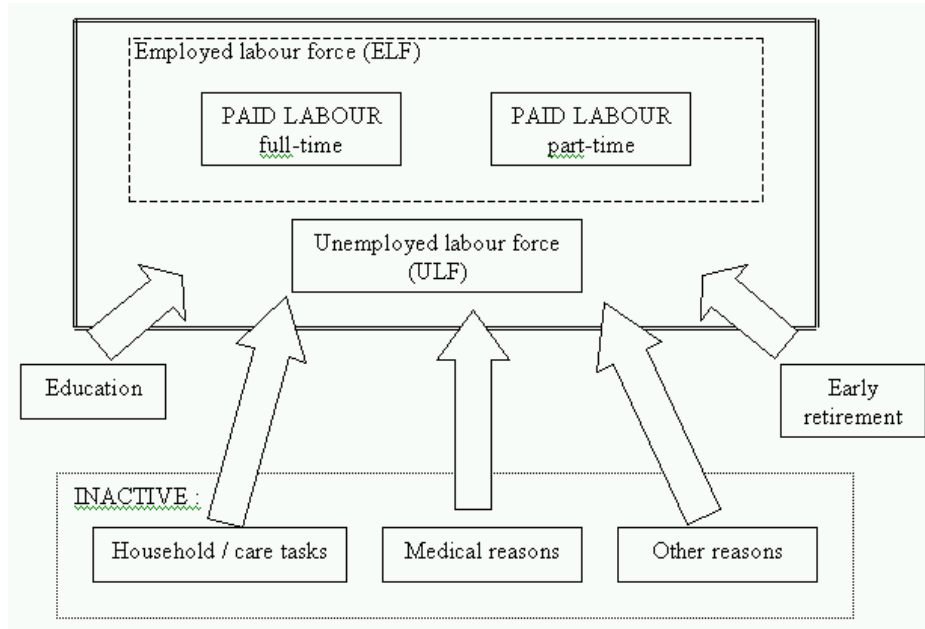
Employed labour force (ELF)

PAID LABOUR
full-time

PAID LABOUR
part-time

Unemployed labour force
(ULF)

Education

Early
retirement

INACTIVE :

Household / care tasks

Medical reasons

Other reasons